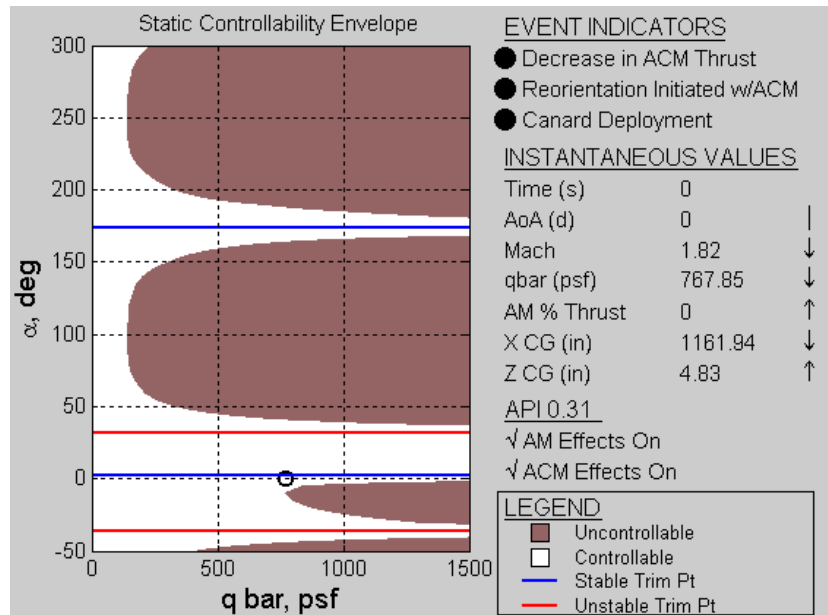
Static Controllability Envelope

300
250
200
150
100
50
0
-50

$\alpha$, deg

0
500
1000
1500

q bar, psf

EVENT INDICATORS
Decrease in ACM Thrust
Reorientation Initiated w/ACM
Canard Deployment

INSTANTANEOUS VALUES

| | | |
|---|---|---|
| Time (s) | 0 | |
| AoA (d) | 0 | \| |
| Mach | 1.82 | ↓ |
| qbar (psf) | 767.85 | ↓ |
| AM % Thrust | 0 | ↑ |
| X CG (in) | 1161.94 | ↓ |
| Z CG (in) | 4.83 | ↑ |

API 0.31
√ AM Effects On
√ ACM Effects On

LEGEND
Uncontrollable
Controllable
Stable Trim Pt
Unstable Trim Pt